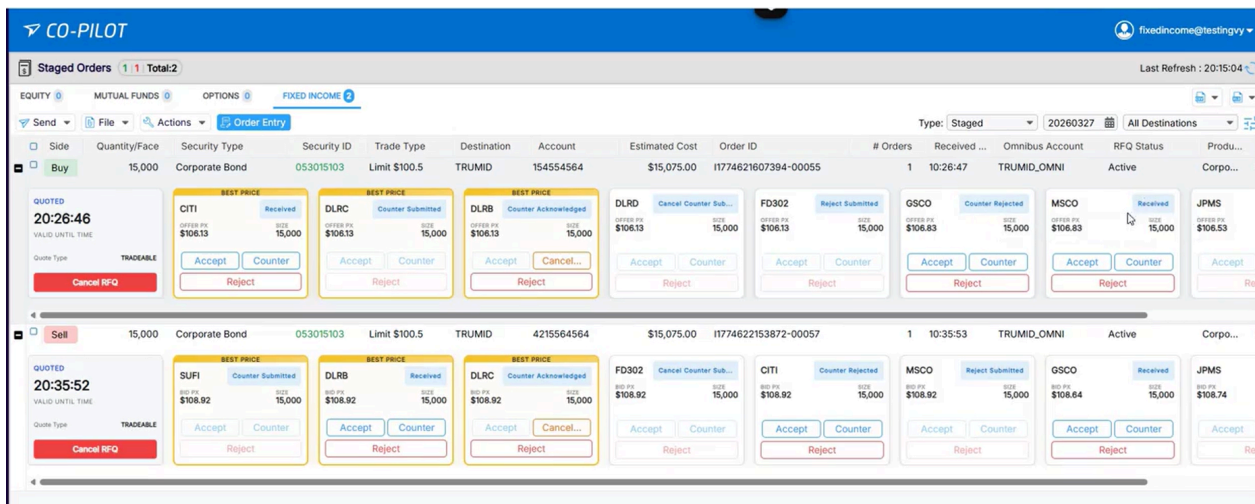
CO-PILOT

fixedincome@testingvy

Staged Orders 1 1 Total:2

Last Refresh : 20:15:04

EQUITY 0 MUTUAL FUNDS 0 OPTIONS 0 FIXED INCOME 2

Send File Actions Order Entry

Type: Staged 20260327 All Destinations

| Side | Quantity/Face | Security Type | Security ID | Trade Type | Destination | Account | Estimated Cost | Order ID | # Orders | Received ... | Omnibus Account | RFQ Status | Produ... |
|---|---|---|---|---|---|---|---|---|---|---|---|---|---|
| Buy | 15,000 | Corporate Bond | 053015103 | Limit $100.5 | TRUMID | 154554564 | $15,075.00 | I1774621607394-00055 | 1 | 10:26:47 | TRUMID_OMNI | Active | Corpo... |

QUOTED
20:26:46
VALID UNTIL TIME
Quote Type TRADEABLE
Cancel RFQ

BEST PRICE
CITI Received
OFFER PX $106.13 SIZE 15,000
Accept Counter
Reject

BEST PRICE
DLRC Counter Submitted
OFFER PX $106.13 SIZE 15,000
Accept Counter
Reject

BEST PRICE
DLRB Counter Acknowledged
OFFER PX $106.13 SIZE 15,000
Accept Cancel...
Reject

DLRD Cancel Counter Sub...
OFFER PX $106.13 SIZE 15,000
Accept Counter
Reject

FD302 Reject Submitted
OFFER PX $106.13 SIZE 15,000
Accept Counter
Reject

GSCO Counter Rejected
OFFER PX $106.83 SIZE 15,000
Accept Counter
Reject

MSCO Received
OFFER PX $106.83 SIZE 15,000
Accept Counter
Reject

JPMS
OFFER PX $106.53
Accept
Re

| Sell | 15,000 | Corporate Bond | 053015103 | Limit $100.5 | TRUMID | 4215564564 | $15,075.00 | I1774622153872-00057 | 1 | 10:35:53 | TRUMID_OMNI | Active | Corpo... |

QUOTED
20:35:52
VALID UNTIL TIME
Quote Type TRADEABLE
Cancel RFQ

BEST PRICE
SUFI Counter Submitted
BID PX $108.92 SIZE 15,000
Accept Counter
Reject

BEST PRICE
DLRB Received
BID PX $108.92 SIZE 15,000
Accept Counter
Reject

BEST PRICE
DLRC Counter Acknowledged
BID PX $108.92 SIZE 15,000
Accept Cancel...
Reject

FD302 Cancel Counter Sub...
BID PX $108.92 SIZE 15,000
Accept Counter
Reject

CITI Counter Rejected
BID PX $108.92 SIZE 15,000
Accept Counter
Reject

MSCO Reject Submitted
BID PX $108.92 SIZE 15,000
Accept Counter
Reject

GSCO Received
BID PX $108.64 SIZE 15,000
Accept Counter
Reject

JPMS
BID PX $108.74
Accept
Re